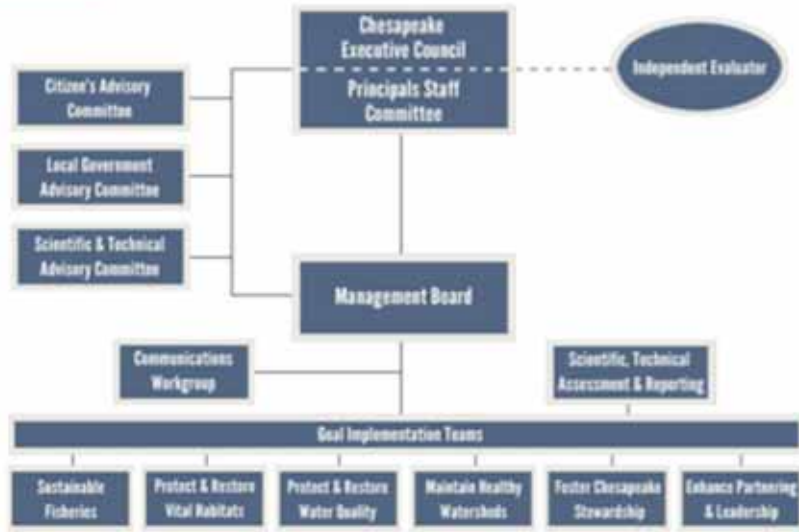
Chesapeake Executive Council

Principals Staff Committee

Independent Evaluator

Citizen's Advisory Committee

Local Government Advisory Committee

Scientific & Technical Advisory Committee

Management Board

Communications Workgroup

Scientific, Technical Assessment & Reporting

Goal Implementation Teams

Sustainable Fisheries

Protect & Restore Vital Habitats

Protect & Restore Water Quality

Maintain Healthy Watersheds

Foster Chesapeake Stewardship

Enhance Partnering & Leadership